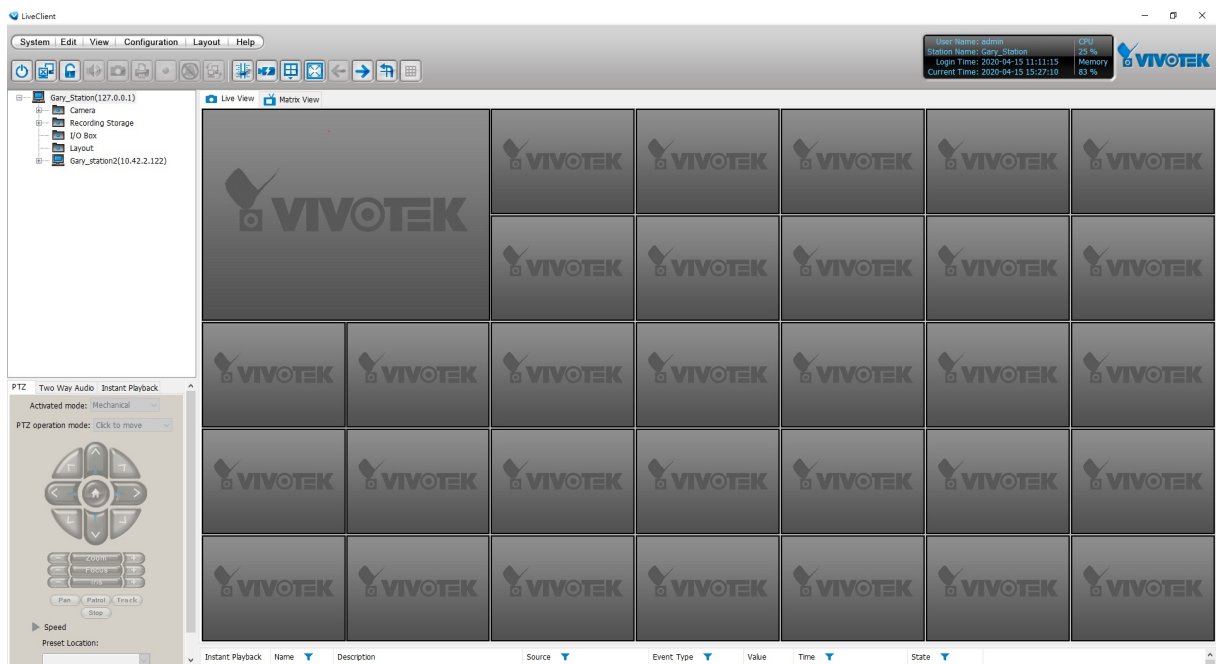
LiveClient

System | Edit | View | Configuration | Layout | Help

User Name: admin
Station Name: Gary_Station
Login Time: 2020-04-15 11:11:15
Current Time: 2020-04-15 15:27:10

CPU
25 %
Memory
83 %

VIVOTEK

Gary_Station(127.0.0.1)
Camera
Recording Storage
I/O Box
Layout
Gary_station2(10.42.2.122)

Live View
Matrix View

VIVOTEK VIVOTEK VIVOTEK VIVOTEK VIVOTEK VIVOTEK
VIVOTEK VIVOTEK VIVOTEK VIVOTEK VIVOTEK
VIVOTEK VIVOTEK VIVOTEK VIVOTEK VIVOTEK VIVOTEK VIVOTEK
VIVOTEK VIVOTEK VIVOTEK VIVOTEK VIVOTEK VIVOTEK VIVOTEK
VIVOTEK VIVOTEK VIVOTEK VIVOTEK VIVOTEK VIVOTEK VIVOTEK

PTZ | Two Way Audio | Instant Playback

Activated mode: Mechanical
PTZ operation mode: Click to move

Zoom
Focus
Iris

Pan | Patrol | Track
Stop

Speed
Preset Location:

Instant Playback | Name | Description | Source | Event Type | Value | Time | State